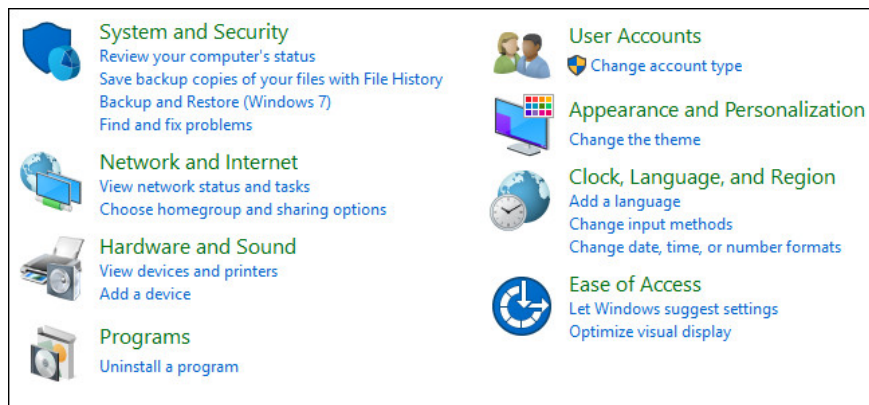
System and Security
Review your computer's status
Save backup copies of your files with File History
Backup and Restore (Windows 7)
Find and fix problems

Network and Internet
View network status and tasks
Choose homegroup and sharing options

Hardware and Sound
View devices and printers
Add a device

Programs
Uninstall a program

User Accounts
Change account type

Appearance and Personalization
Change the theme

Clock, Language, and Region
Add a language
Change input methods
Change date, time, or number formats

Ease of Access
Let Windows suggest settings
Optimize visual display